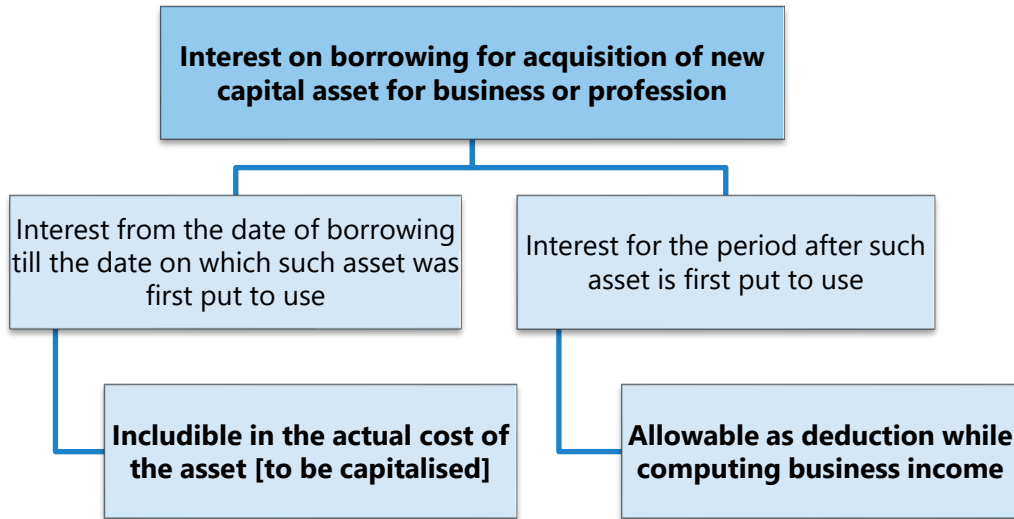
Interest on borrowing for acquisition of new capital asset for business or profession

Interest from the date of borrowing till the date on which such asset was first put to use

Interest for the period after such asset is first put to use

Includible in the actual cost of the asset [to be capitalised]

Allowable as deduction while computing business income